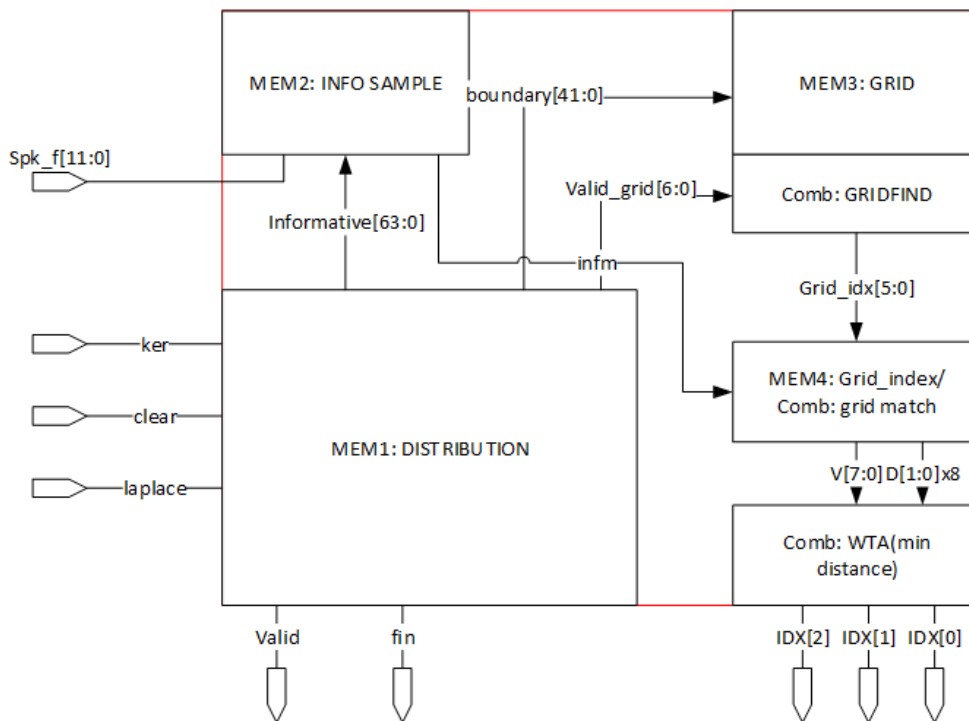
MEM2: INFO SAMPLE

boundary[41:0]

MEM3: GRID

Spk_f[11:0]

Valid_grid[6:0]

Comb: GRIDFIND

Informative[63:0]

infm

Grid_idx[5:0]

ker

clear

MEM4: Grid_index/ Comb: grid match

MEM1: DISTRIBUTION

laplace

V[7:0] D[1:0]x8

Comb: WTA(min distance)

Valid

fin

IDX[2]

IDX[1]

IDX[0]